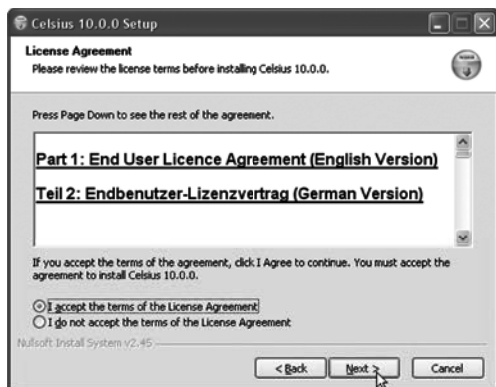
Celsius 10.0.0 Setup

License Agreement
Please review the license terms before installing Celsius 10.0.0.

Press Page Down to see the rest of the agreement.

Part 1: End User Licence Agreement (English Version)

Teil 2: Endbenutzer-Lizenzvertrag (German Version)

If you accept the terms of the agreement, click I Agree to continue. You must accept the agreement to install Celsius 10.0.0.

I accept the terms of the License Agreement
I do not accept the terms of the License Agreement

Nullsoft Install System v2.45

< Back
Next >
Cancel